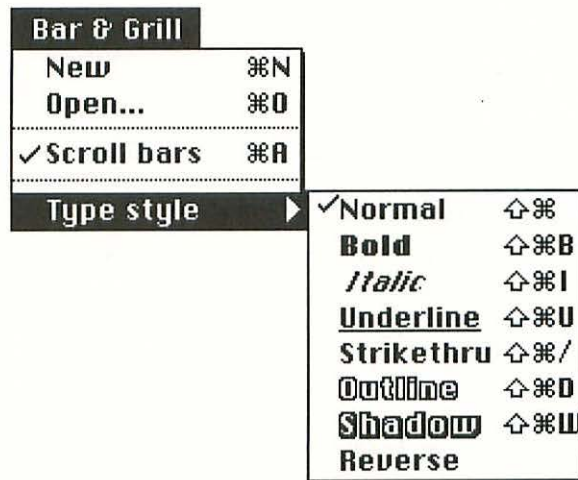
Bar & Grill

| | |
|---|---|
| New | ⌘N |
| Open... | ⌘O |
| ✓Scroll bars | ⌘A |
| Type style | ▶ |

| | |
|---|---|
| ✓Normal | ⇧⌘ |
| Bold | ⇧⌘B |
| Italic | ⇧⌘I |
| Underline | ⇧⌘U |
| Strikethru | ⇧⌘/ |
| Outline | ⇧⌘D |
| Shadow | ⇧⌘W |
| Reverse | |